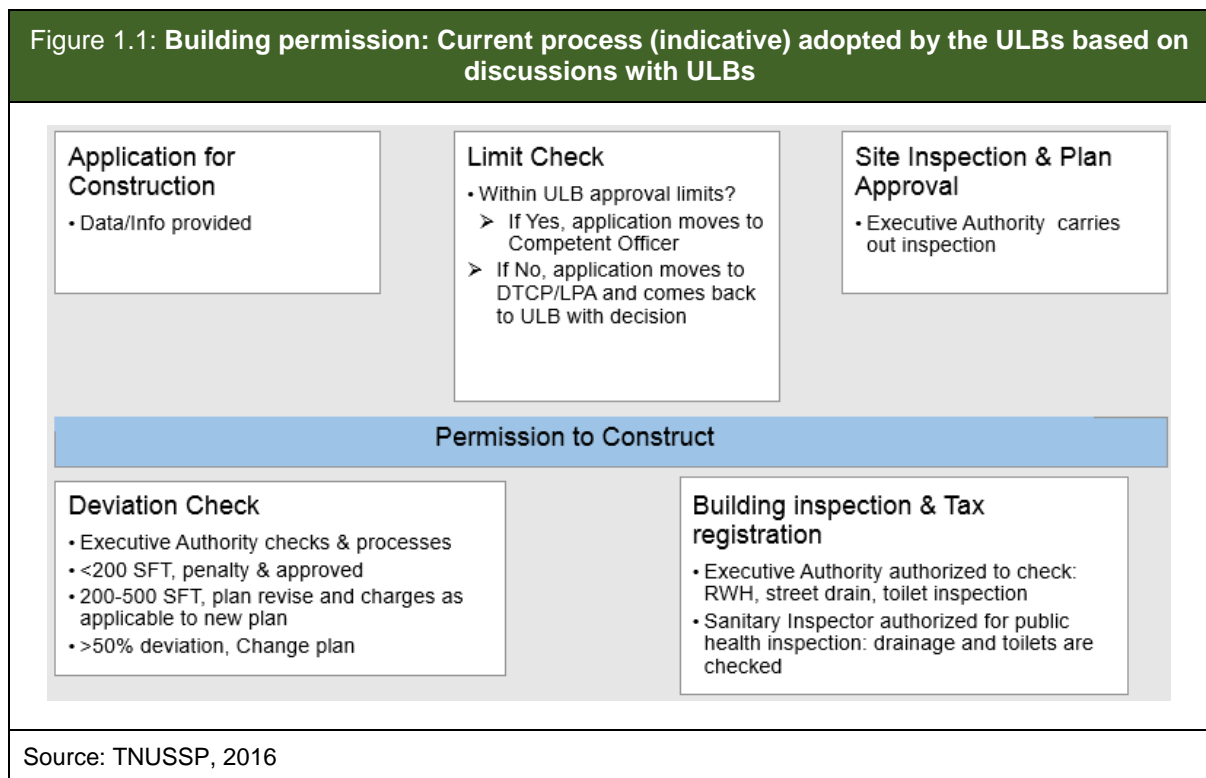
Figure 1.1: **Building permission: Current process (indicative) adopted by the ULBs based on discussions with ULBs**

Application for Construction
• Data/Info provided

Limit Check
• Within ULB approval limits?
➢ If Yes, application moves to Competent Officer
➢ If No, application moves to DTCP/LPA and comes back to ULB with decision

Site Inspection & Plan Approval
• Executive Authority carries out inspection

Permission to Construct

Deviation Check
• Executive Authority checks & processes
• <200 SFT, penalty & approved
• 200-500 SFT, plan revise and charges as applicable to new plan
• >50% deviation, Change plan

Building inspection & Tax registration
• Executive Authority authorized to check: RWH, street drain, toilet inspection
• Sanitary Inspector authorized for public health inspection: drainage and toilets are checked

Source: TNUSSP, 2016